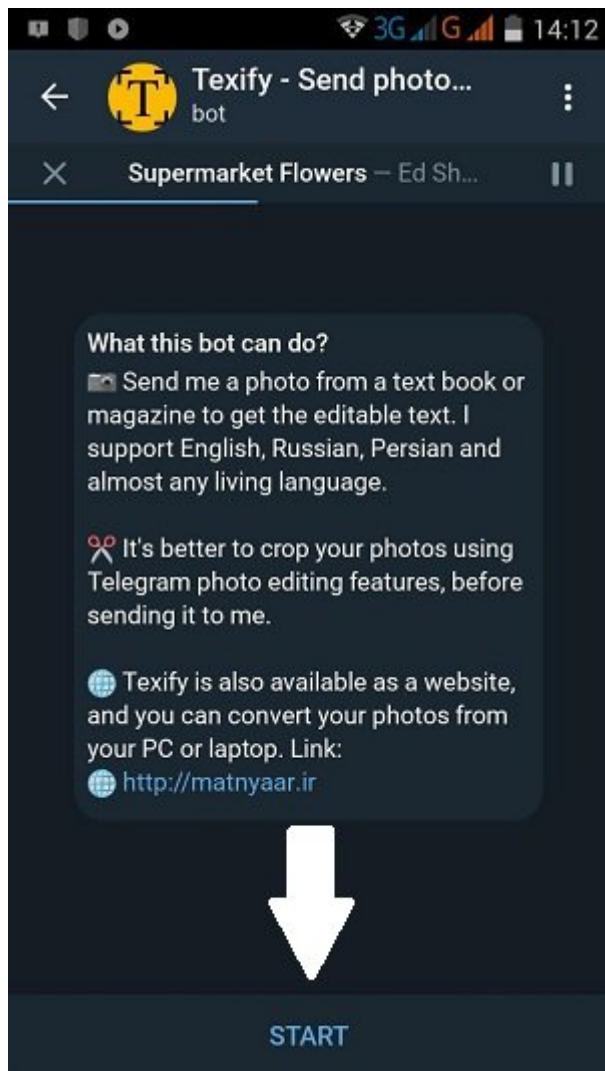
3G G 14:12

T

Texify - Send photo...
bot

Supermarket Flowers — Ed Sh...

What this bot can do?
📷 Send me a photo from a text book or magazine to get the editable text. I support English, Russian, Persian and almost any living language.

✂️ It's better to crop your photos using Telegram photo editing features, before sending it to me.

🌐 Texify is also available as a website, and you can convert your photos from your PC or laptop. Link:
🌐 http://matnyaar.ir

START